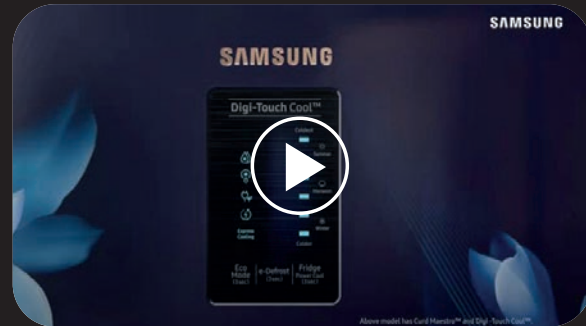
SAMSUNG

SAMSUNG

Digi-Touch Cool™

Coldest

Summer

Monsoon

Winter

Coldest

Express Cooling

Eco Mode (3 sec.)

e-Defrost (3 sec.)

Fridge Power Cool (3 sec.)

Above model has Curd Maestro™ and Digi-Touch Cool™